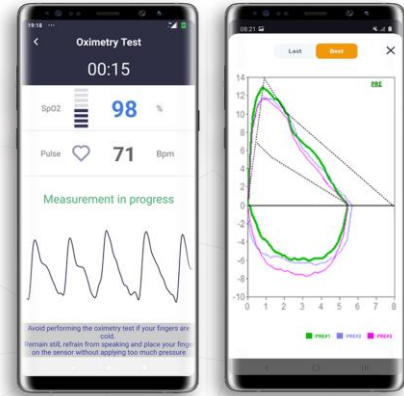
19:18

Oximetry Test

00:15

SpO2 98 %

Pulse 71 Bpm

Measurement in progress

Avoid performing the oximetry test if your fingers are cold.
Remain still, refrain from speaking and place your finger on the sensor without applying too much pressure

08:21

Last Best

PRE

14
12
10
8
6
4
2
0
-2
-4
-6
-8
-10
0 1 2 3 4 5 6 7 8

PREF1 PREF2 PREF3